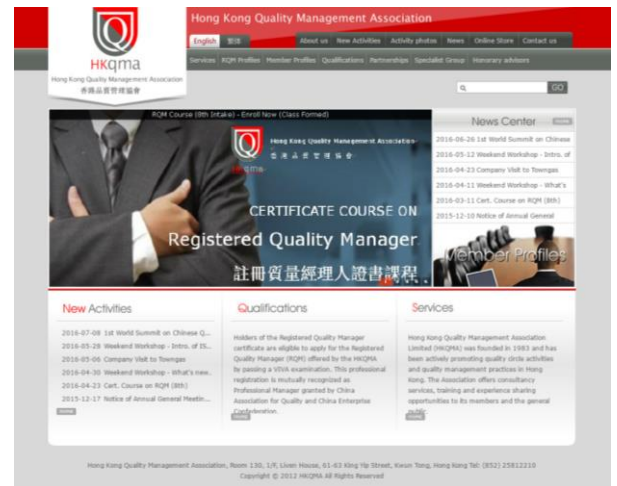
HKqma
Hong Kong Quality Management Association
香港品質管理協會

Hong Kong Quality Management Association

English 繁體

About us | New Activities | Activity photos | News | Online Store | Contact us

Services | RQM Profiles | Member Profiles | Qualifications | Partnerships | Specialist Group | Honorary advisors

GO

RQM Course (8th Intake) - Enroll Now (Class Formed)

Hong Kong Quality Management Association
香港品質管理協會
HKqma

CERTIFICATE COURSE ON
Registered Quality Manager
註冊質量經理人證書課程

News Center more
2016-06-26 1st World Summit on Chinese
2016-05-12 Weekend Workshop - Intro. of
2016-04-23 Company Visit to Towngas
2016-04-11 Weekend Workshop - What's
2016-03-11 Cert. Course on RQM (8th)
2015-12-10 Notice of Annual General

Member Profiles

New Activities
2016-07-08 1st World Summit on Chinese Q...
2016-05-28 Weekend Workshop - Intro. of IS...
2016-05-06 Company Visit to Towngas
2016-04-30 Weekend Workshop - What's new...
2016-04-23 Cert. Course on RQM (8th)
2015-12-17 Notice of Annual General Meetin...
more

Qualifications
Holders of the Registered Quality Manager certificate are eligible to apply for the Registered Quality Manager (RQM) offered by the HKQMA by passing a VIVA examination. This professional registration is mutually recognized as Professional Manager granted by China Association for Quality and China Enterprise Confederation.
more

Services
Hong Kong Quality Management Association Limited (HKQMA) was founded in 1983 and has been actively promoting quality circle activities and quality management practices in Hong Kong. The Association offers consultancy services, training and experience sharing opportunities to its members and the general public.
more

Hong Kong Quality Management Association, Room 130, 1/F, Liven House, 61-63 King Yip Street, Kwun Tong, Hong Kong Tel: (852) 25812210
Copyright © 2012 HKQMA All Rights Reserved